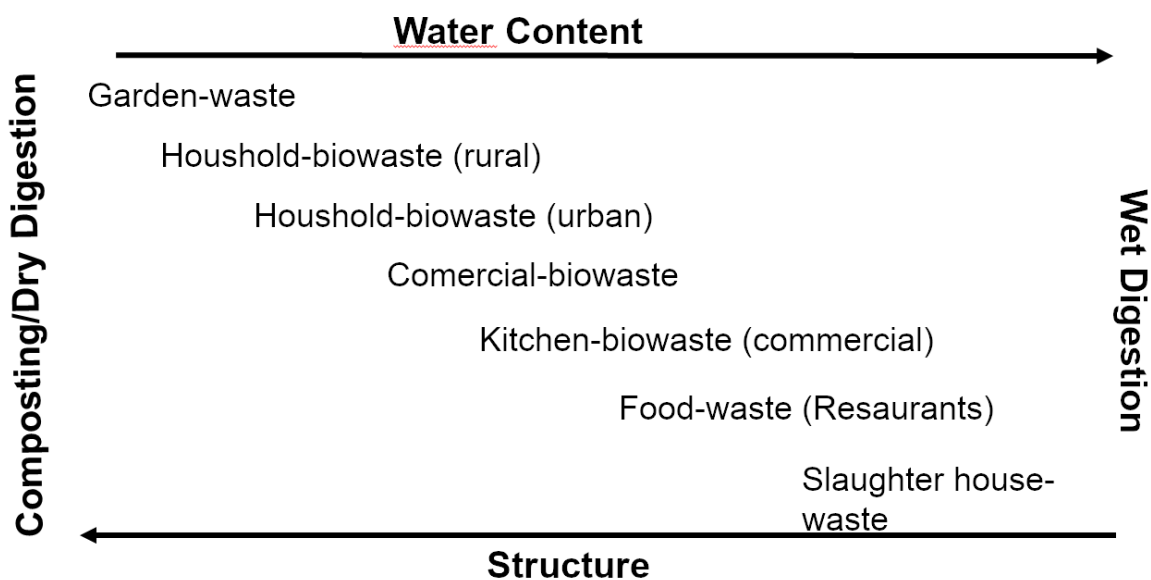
Water Content

Composting/Dry Digestion

Garden-waste

Houshold-biowaste (rural)

Houshold-biowaste (urban)

Comercial-biowaste

Kitchen-biowaste (commercial)

Food-waste (Resaurants)

Slaughter house-waste

Wet Digestion

Structure